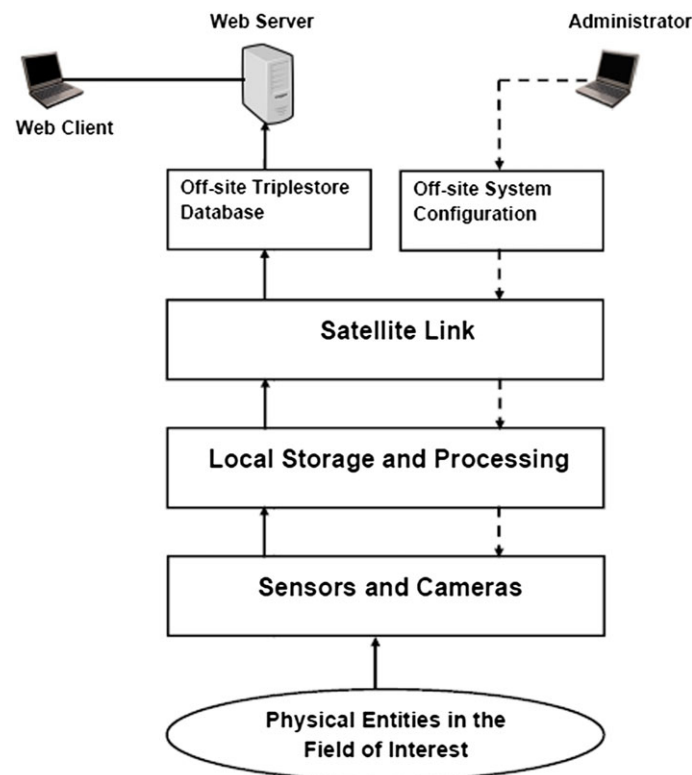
Web Server

Administrator

Web Client

Off-site Triplestore Database

Off-site System Configuration

Satellite Link

Local Storage and Processing

Sensors and Cameras

Physical Entities in the Field of Interest